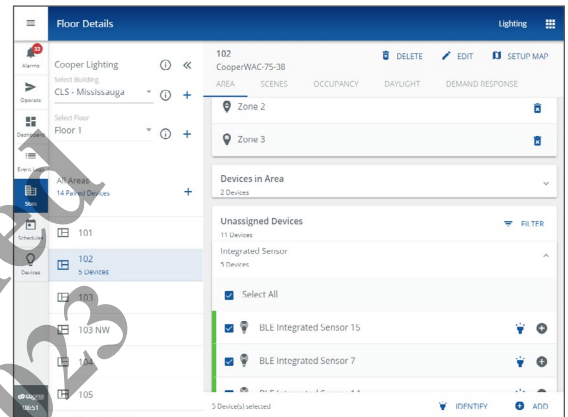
Floor Details

Lighting

22
Alarms

Operate

Dashboard

Event Log

Sites

Schedules

Devices

Cooper Lighting

Select Building
CLS - Mississauga

Select Floor
Floor 1

All Areas
14 Paired Devices

101

102
5 Devices

103

103 NW

104

105

102
CooperWAC-75-38

DELETE EDIT SETUP MAP

AREA SCENES OCCUPANCY DAYLIGHT DEMAND RESPONSE

Zone 2

Zone 3

Devices in Area
2 Devices

Unassigned Devices
11 Devices

FILTER

Integrated Sensor
5 Devices

Select All

BLE Integrated Sensor 15

BLE Integrated Sensor 7

BLE Integrated Sensor 14

5 Device(s) selected

IDENTIFY

ADD

18:51